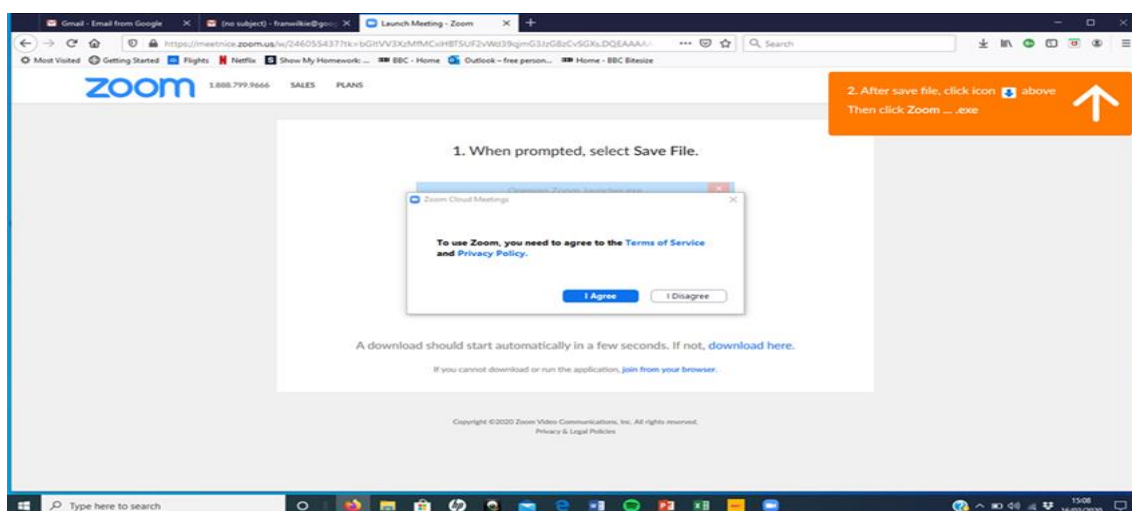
Gmail - Email from Google ×
(no subject) - franwilkie@goo ×
Launch Meeting - Zoom ×
+

https://meetnice.zoom.us/w/246055437?tk=bGItVV3XzMfMCxIHBTSUF2vWd39qjmG3JzG8zCvSGXs.DQEAAA/

Search

Most Visited Getting Started Flights Netflix Show My Homework: ... BBC - Home Outlook – free person... Home - BBC Bitesize

zoom 1.888.799.9666 SALES PLANS

2. After save file, click icon above Then click Zoom ... .exe

1. When prompted, select Save File.

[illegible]

Zoom Cloud Meetings

To use Zoom, you need to agree to the Terms of Service and Privacy Policy.

I Agree I Disagree

A download should start automatically in a few seconds. If not, download here.

If you cannot download or run the application, join from your browser.

Copyright ©2020 Zoom Video Communications, Inc. All rights reserved.
Privacy & Legal Policies

Type here to search

15:08
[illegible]